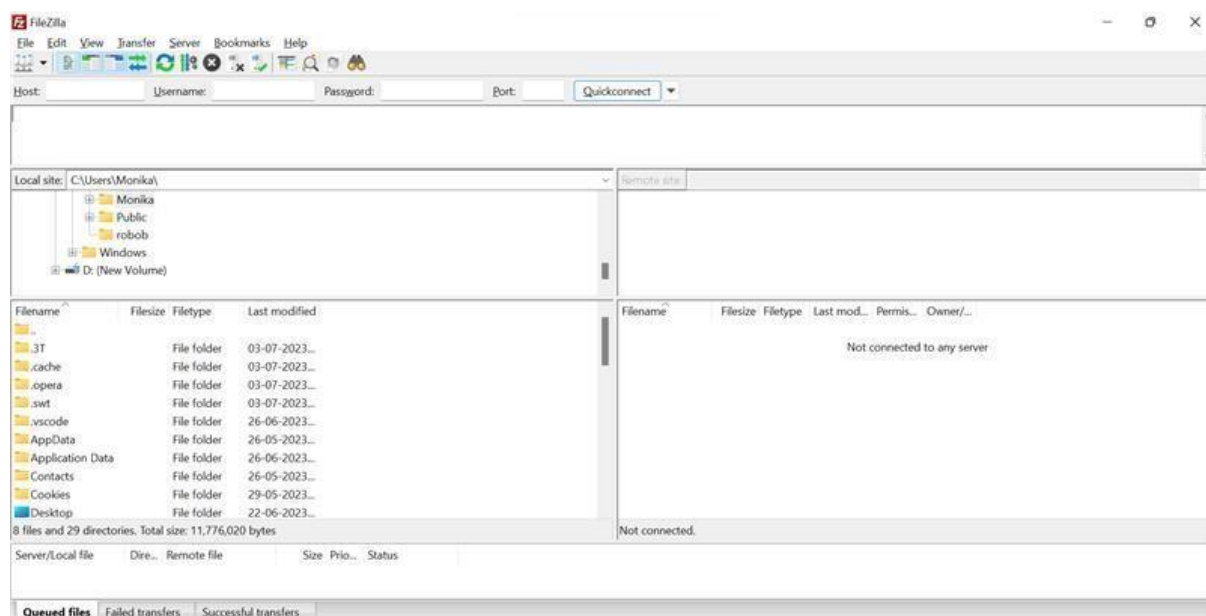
FileZilla

File Edit View Transfer Server Bookmarks Help

Host: Username: Password: Port: Quickconnect

Local site: C:\Users\Monika\

Monika
Public
robob
Windows
D: (New Volume)

Remote site:

| Filename | Filesize | Filetype | Last modified |
|---|---|---|---|
| .. | | | |
| .3T | | File folder | 03-07-2023... |
| .cache | | File folder | 03-07-2023... |
| .opera | | File folder | 03-07-2023... |
| .swt | | File folder | 03-07-2023... |
| .vscode | | File folder | 26-06-2023... |
| AppData | | File folder | 26-05-2023... |
| Application Data | | File folder | 26-06-2023... |
| Contacts | | File folder | 26-05-2023... |
| Cookies | | File folder | 29-05-2023... |
| Desktop | | File folder | 22-06-2023... |

8 files and 29 directories. Total size: 11,776,020 bytes

| Filename | Filesize | Filetype | Last mod... | Permis... | Owner/... |
|---|---|---|---|---|---|

Not connected to any server

Not connected.

| Server/Local file | Dire... | Remote file | Size | Prio... | Status |
|---|---|---|---|---|---|

Queued files Failed transfers Successful transfers